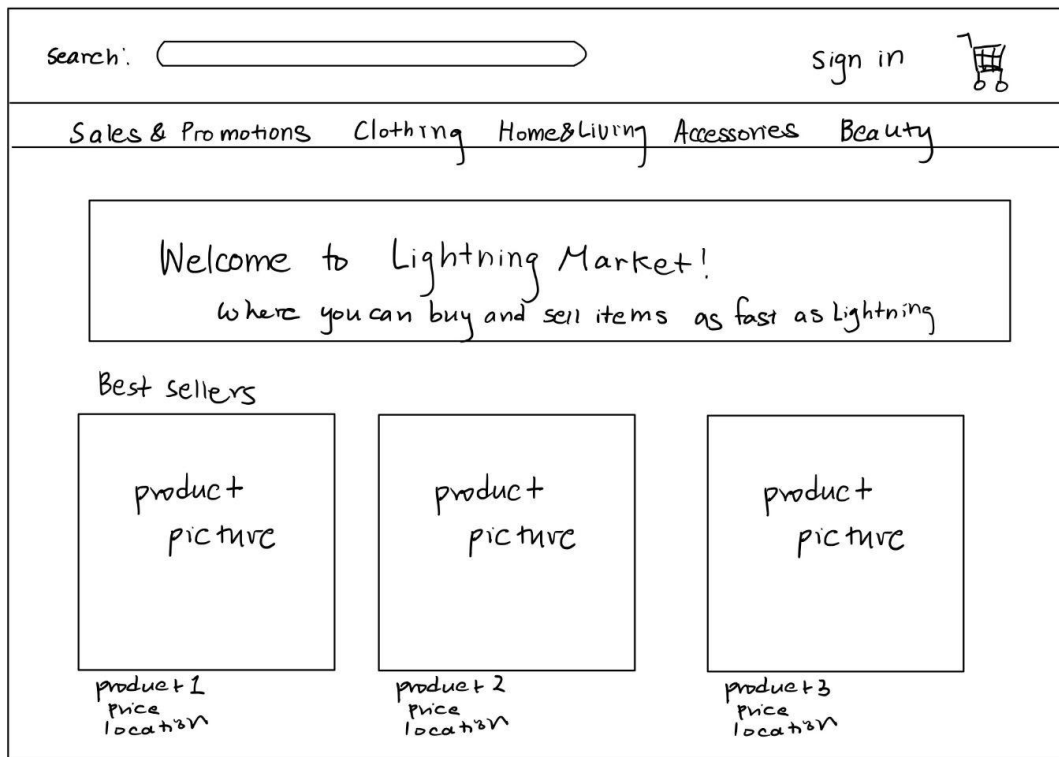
Search:

Sign in

Sales & Promotions Clothing Home&Living Accessories Beauty

Welcome to Lightning Market!
where you can buy and sell items as fast as Lightning

Best sellers

product picture

product picture

product picture

product 1
price
location

product 2
price
location

product 3
price
location